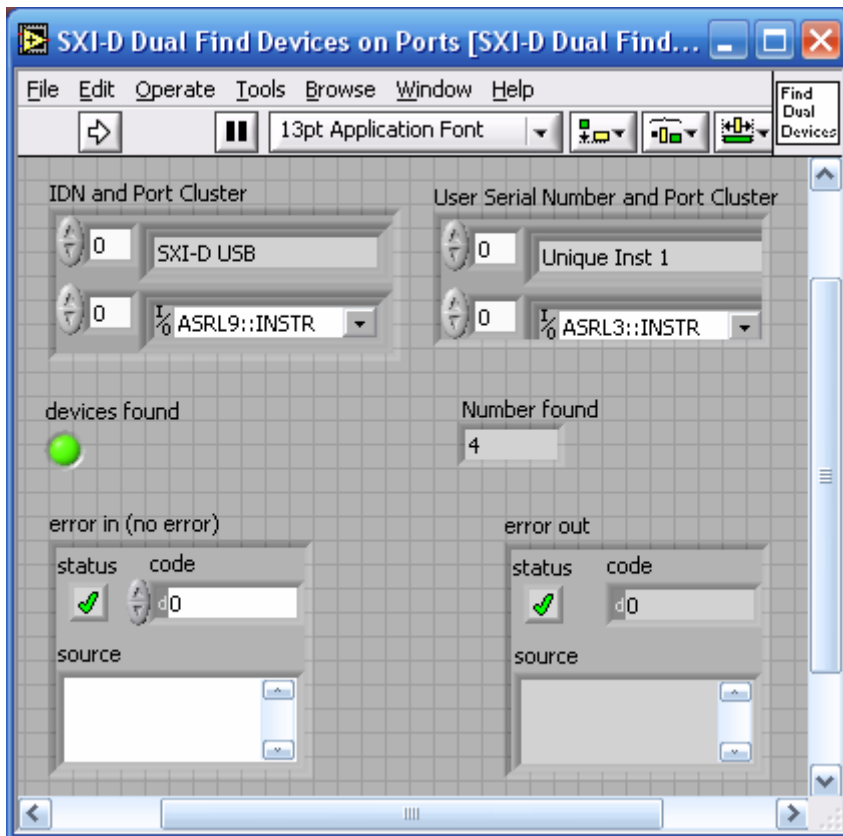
SXI-D Dual Find Devices on Ports [SXI-D Dual Find...

File Edit Operate Tools Browse Window Help

13pt Application Font

Find Dual Devices

IDN and Port Cluster

0 SXI-D USB

0 ASRL9::INSTR

User Serial Number and Port Cluster

0 Unique Inst 1

0 ASRL3::INSTR

devices found

Number found

4

error in (no error)

status code

0

source

error out

status code

0

source